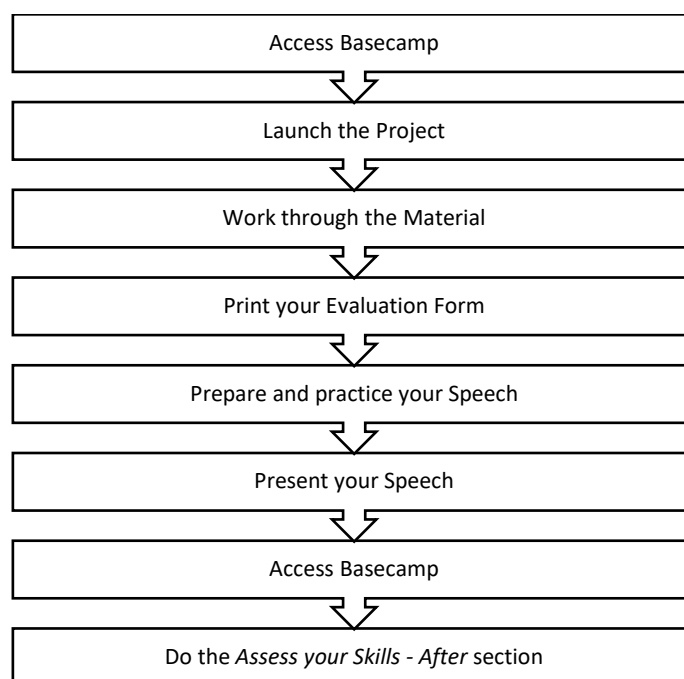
Access Basecamp

Launch the Project

Work through the Material

Print your Evaluation Form

Prepare and practice your Speech

Present your Speech

Access Basecamp

Do the *Assess your Skills - After* section